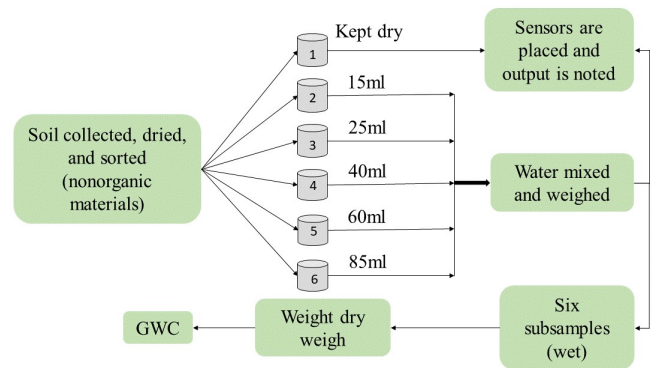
Soil collected, dried, and sorted (nonorganic materials)

1 Kept dry

2 15ml

3 25ml

4 40ml

5 60ml

6 85ml

Sensors are placed and output is noted

Water mixed and weighed

Six subsamples (wet)

Weight dry weigh

GWC